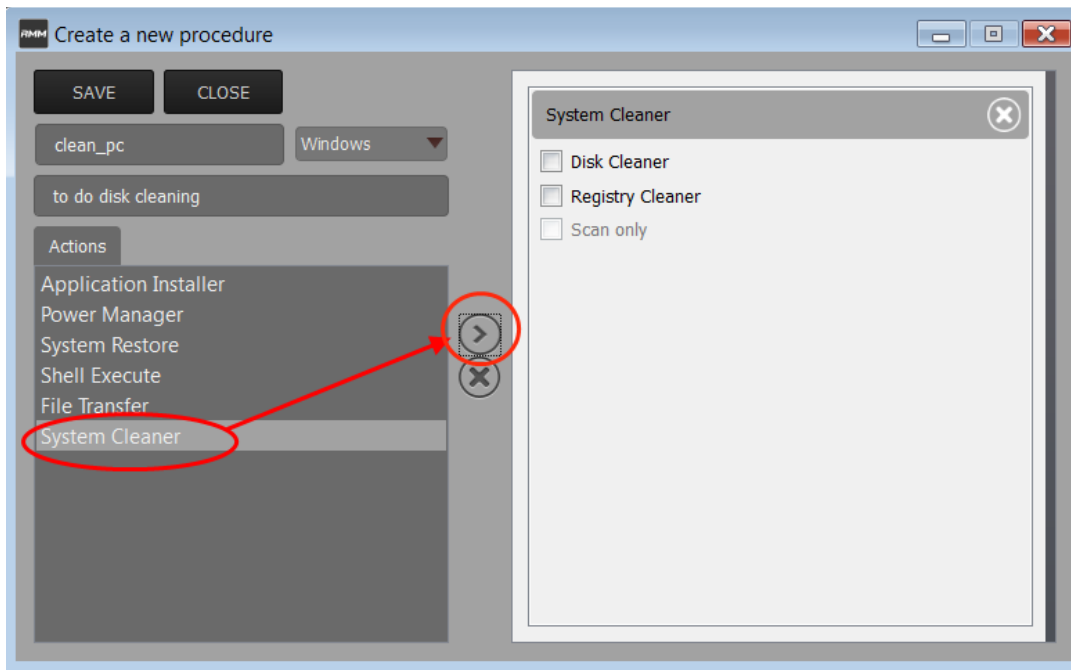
RMM Create a new procedure

SAVE
CLOSE

clean_pc
Windows

to do disk cleaning

Actions

Application Installer
Power Manager
System Restore
Shell Execute
File Transfer
System Cleaner

System Cleaner

Disk Cleaner
Registry Cleaner
Scan only